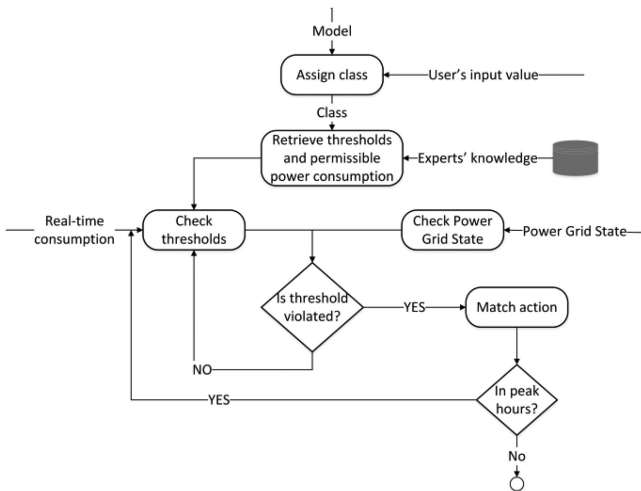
Model

Assign class

User's input value

Class

Retrieve thresholds and permissible power consumption

Experts' knowledge

Real-time consumption

Check thresholds

Check Power Grid State

Power Grid State

Is threshold violated?

YES

Match action

NO

YES

In peak hours?

No